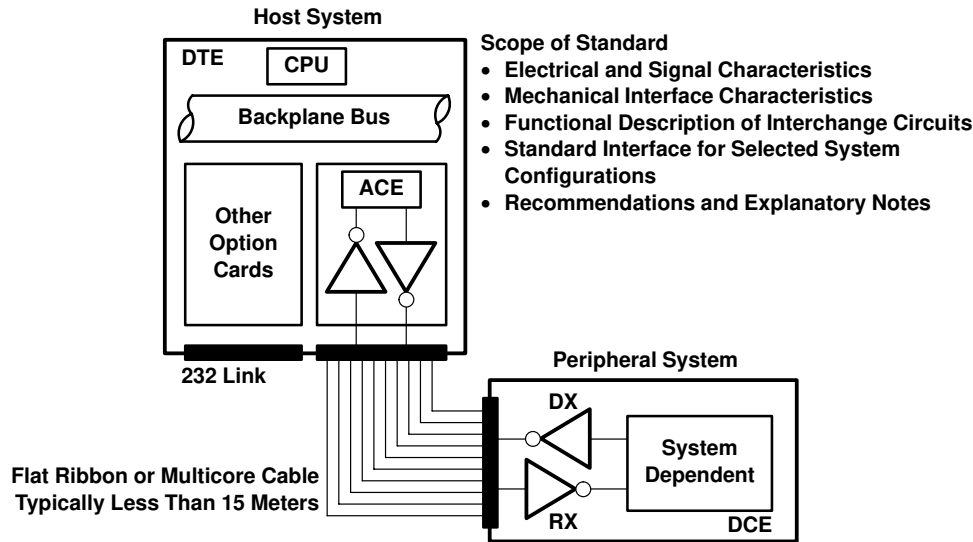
Host System

DTE

CPU

Backplane Bus

Other Option Cards

ACE

Scope of Standard
• Electrical and Signal Characteristics
• Mechanical Interface Characteristics
• Functional Description of Interchange Circuits
• Standard Interface for Selected System Configurations
• Recommendations and Explanatory Notes

232 Link

Peripheral System

DX

System Dependent

RX

DCE

Flat Ribbon or Multicore Cable Typically Less Than 15 Meters